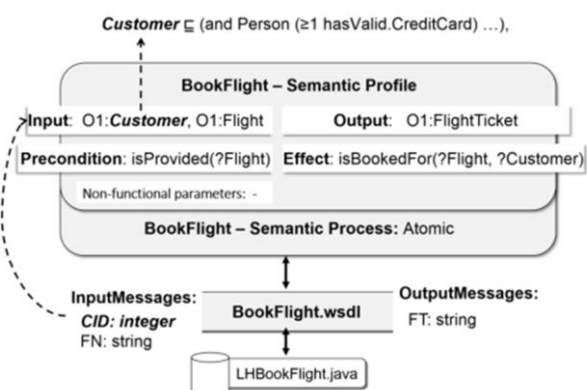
**Customer** $\sqsubseteq$ (and Person ($\geq$1 hasValid.CreditCard) …),

BookFlight – Semantic Profile

Input: O1:**Customer**, O1:Flight

Output: O1:FlightTicket

Precondition: isProvided(?Flight)

Effect: isBookedFor(?Flight, ?Customer)

Non-functional parameters: -

BookFlight – Semantic Process: Atomic

InputMessages:

**CID: integer**

FN: string

BookFlight.wsdl

OutputMessages:

FT: string

LHBookFlight.java